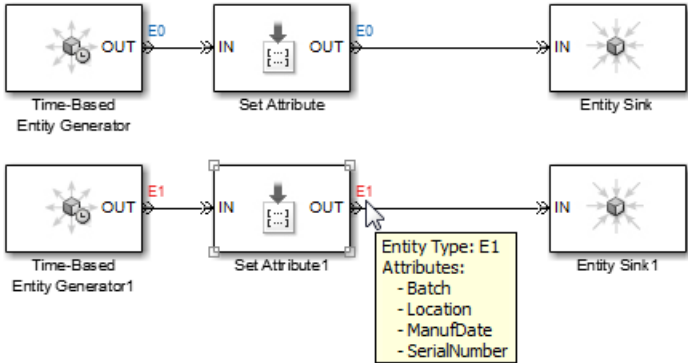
OUT E0 IN OUT E0 IN

Time-Based Entity Generator

Set Attribute

Entity Sink

OUT E1 IN OUT E1 IN

Time-Based Entity Generator1

Set Attribute1

Entity Sink1

Entity Type: E1
Attributes:
- Batch
- Location
- ManufDate
- SerialNumber